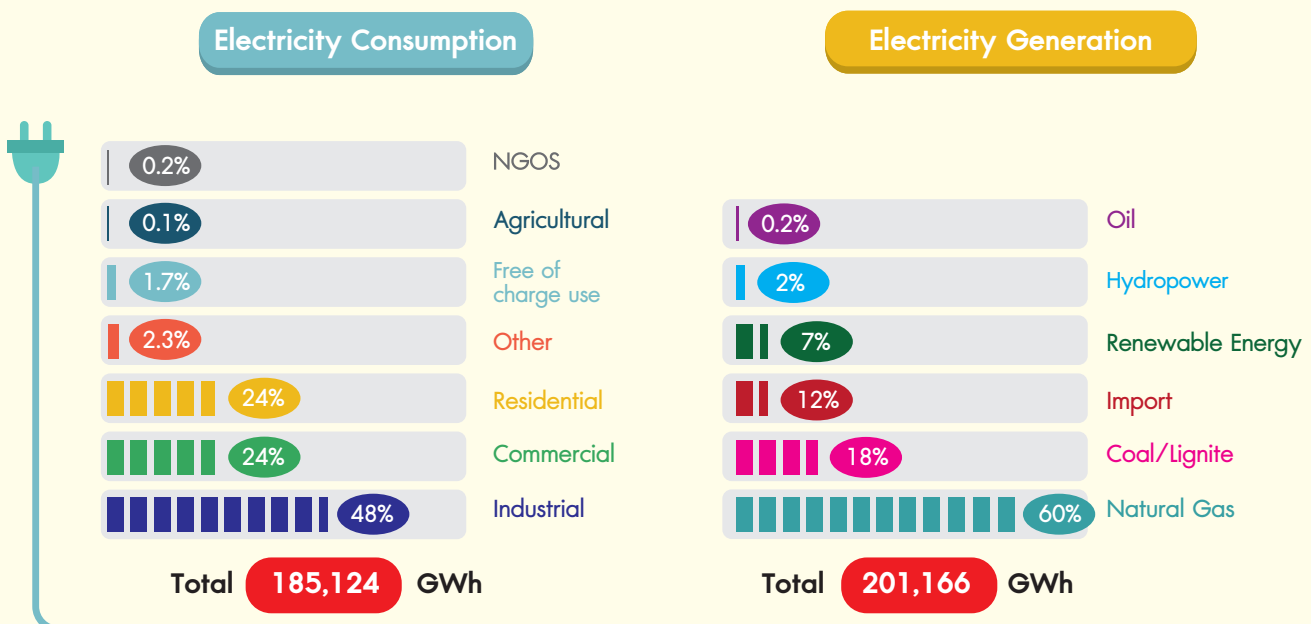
Electricity Consumption

0.2% NGOS

0.1% Agricultural

1.7% Free of charge use

2.3% Other

24% Residential

24% Commercial

48% Industrial

Total 185,124 GWh

Electricity Generation

0.2% Oil

2% Hydropower

7% Renewable Energy

12% Import

18% Coal/Lignite

60% Natural Gas

Total 201,166 GWh